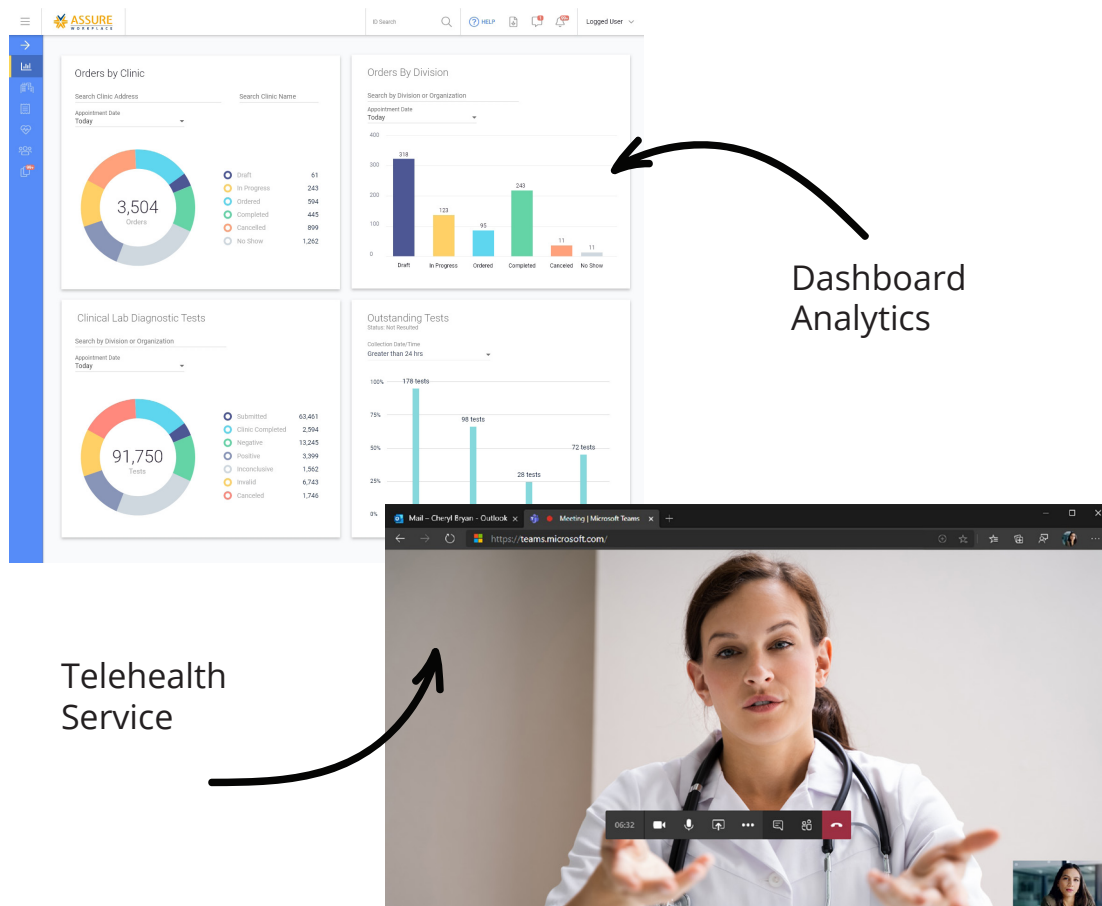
ASSURE WORKPLACE

ID Search

HELP

99+

Logged User

Orders by Clinic

Search Clinic Address

Search Clinic Name

Appointment Date
Today

3,504
Orders

| | |
|---|---|
| Draft | 61 |
| In Progress | 243 |
| Ordered | 594 |
| Completed | 445 |
| Cancelled | 899 |
| No Show | 1,262 |

Orders By Division

Search by Division or Organization

Appointment Date
Today

400
300
200
100
0

318 Draft
123 In Progress
95 Ordered
243 Completed
11 Canceled
11 No Show

Dashboard Analytics

Clinical Lab Diagnostic Tests

Search by Division or Organization

Appointment Date
Today

91,750
Tests

| | |
|---|---|
| Submitted | 63,461 |
| Clinic Completed | 2,594 |
| Negative | 13,245 |
| Positive | 3,399 |
| Inconclusive | 1,562 |
| Invalid | 6,743 |
| Canceled | 1,746 |

Outstanding Tests
Status: Not Resulted

Collection Date/Time
Greater than 24 hrs

100%
75%
50%
25%
0%

178 tests
98 tests
28 tests
72 tests

Mail – Cheryl Bryan – Outlook

Meeting | Microsoft Teams

https://teams.microsoft.com/

06:32

Telehealth Service